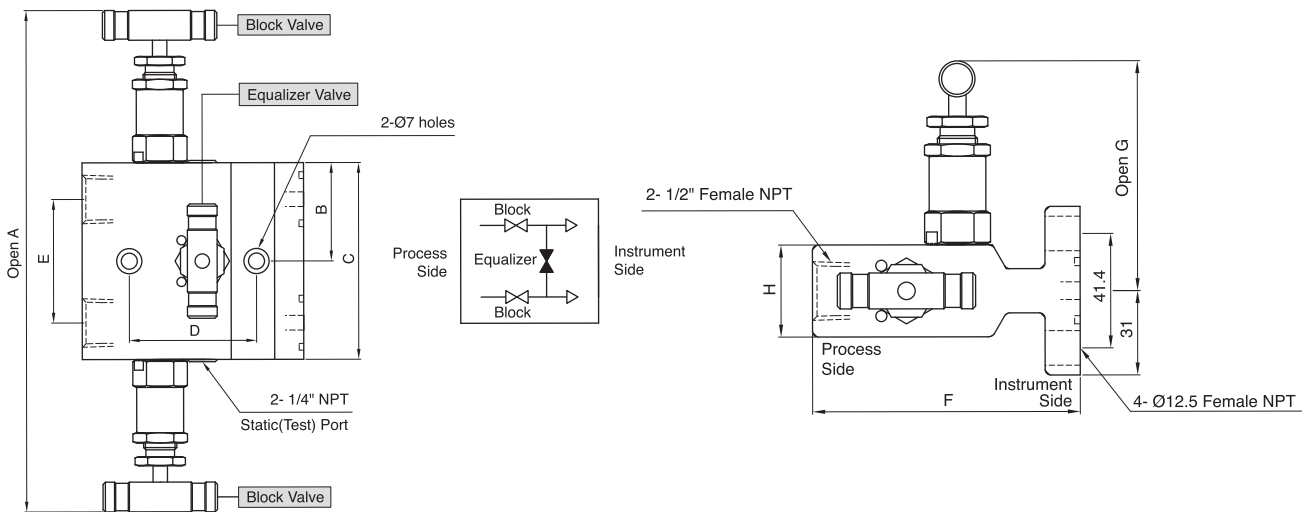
Block Valve

Equalizer Valve

2-Ø7 holes

Open A

E

B

C

D

2- 1/4" NPT

Static(Test) Port

Block Valve

Block

Process Side

Equalizer

Instrument Side

Block

Open G

2- 1/2" Female NPT

H

41.4

31

Process Side

Instrument Side

F

4- Ø12.5 Female NPT